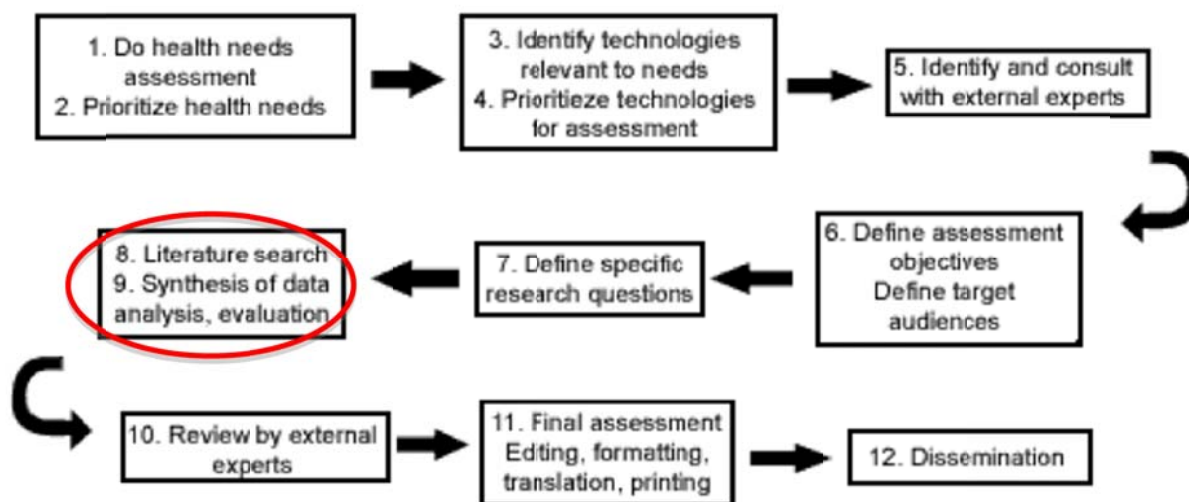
1. Do health needs assessment
2. Prioritize health needs

3. Identify technologies relevant to needs
4. Prioritieze technologies for assessment

5. Identify and consult with external experts

6. Define assessment objectives
Define target audiences

7. Define specific research questions

8. Literature search
9. Synthesis of data analysis, evaluation

10. Review by external experts

11. Final assessment
Editing, formatting, translation, printing

12. Dissemination